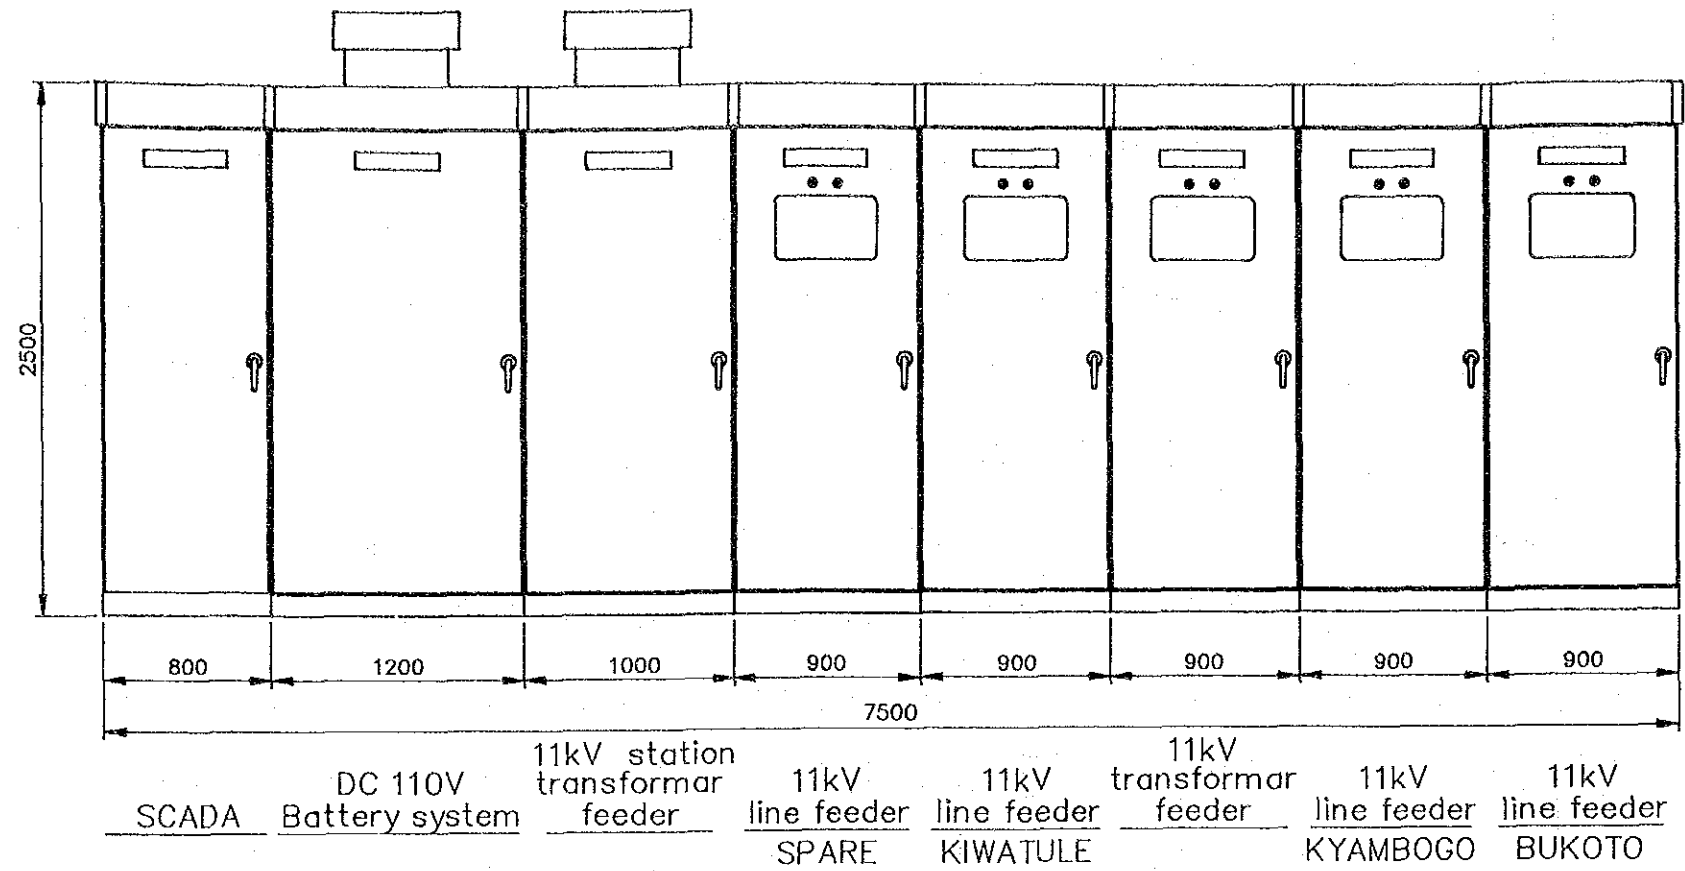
2500

800 1200 1000 900 900 900 900 900

7500

SCADA

DC 110V Battery system

11kV station transformar feeder

11kV line feeder SPARE

11kV line feeder KIWATULE

11kV transformar feeder

11kV line feeder KYAMBOGO

11kV line feeder BUKOTO